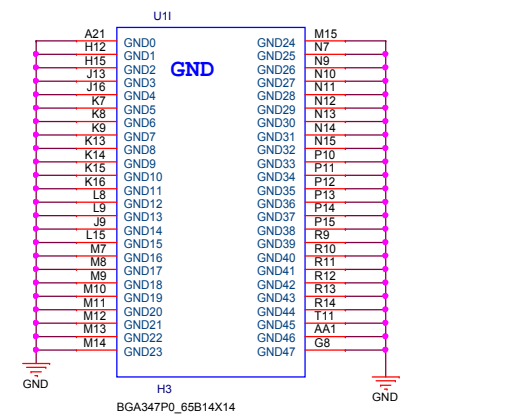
U1I

GND

A21 GND0
H12 GND1
H15 GND2
J13 GND3
J16 GND4
K7 GND5
K8 GND6
K9 GND7
K13 GND8
K14 GND9
K15 GND10
K16 GND11
L8 GND12
L9 GND13
J9 GND14
L15 GND15
M7 GND16
M8 GND17
M9 GND18
M10 GND19
M11 GND20
M12 GND21
M13 GND22
M14 GND23

GND24 M15
GND25 N7
GND26 N9
GND27 N10
GND28 N11
GND29 N12
GND30 N13
GND31 N14
GND32 N15
GND33 P10
GND34 P11
GND35 P12
GND36 P13
GND37 P14
GND38 P15
GND39 R9
GND40 R10
GND41 R11
GND42 R12
GND43 R13
GND44 R14
GND45 T11
GND46 AA1
GND47 G8

GND

H3

BGA347P0_65B14X14

GND